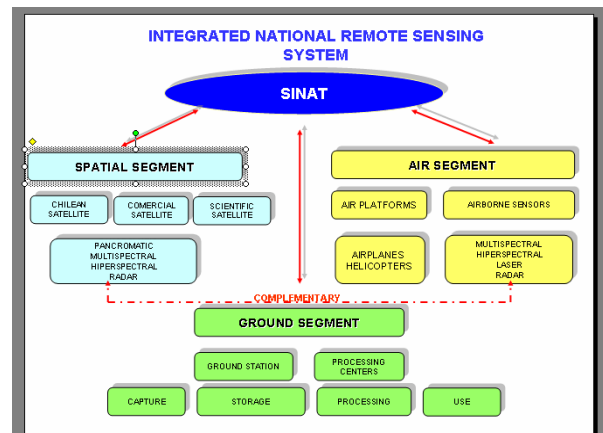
INTEGRATED NATIONAL REMOTE SENSING SYSTEM

SINAT

SPATIAL SEGMENT

CHILEAN SATELLITE

COMERCIAL SATELLITE

SCIENTIFIC SATELLITE

PANCROMATIC
MULTISPECTRAL
HIPERSPECTRAL
RADAR

AIR SEGMENT

AIR PLATFORMS

AIRBORNE SENSORS

AIRPLANES
HELICOPTERS

MULTISPECTRAL
HIPERSPECTRAL
LASER
RADAR

COMPLEMENTARY

GROUND SEGMENT

GROUND STATION

PROCESSING CENTERS

CAPTURE

STORAGE

PROCESSING

USE